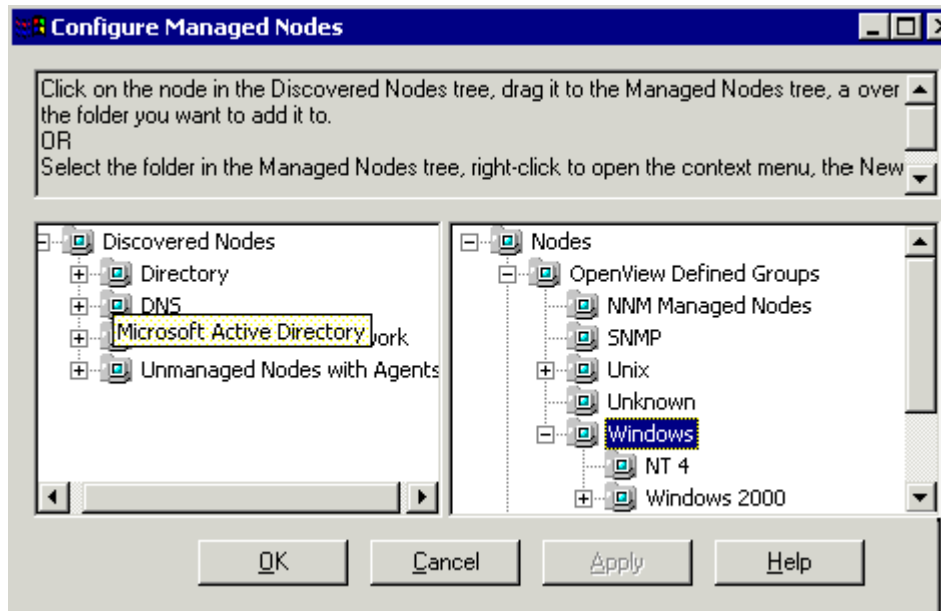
Configure Managed Nodes

Click on the node in the Discovered Nodes tree, drag it to the Managed Nodes tree, a over the folder you want to add it to.
OR
Select the folder in the Managed Nodes tree, right-click to open the context menu, the New

Discovered Nodes
Directory
DNS
Microsoft Active Directory
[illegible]work
Unmanaged Nodes with Agents

Nodes
OpenView Defined Groups
NNM Managed Nodes
SNMP
Unix
Unknown
Windows
NT 4
Windows 2000

OK
Cancel
Apply
Help